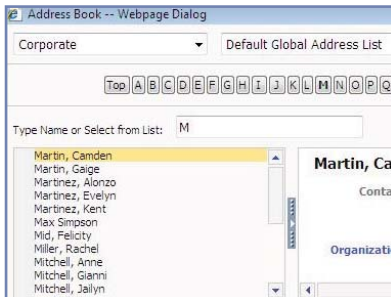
Address Book -- Webpage Dialog

Corporate

Default Global Address List

Top A B C D E F G H I J K L M N O P Q

Type Name or Select from List: M

Martin, Camden
Martin, Gaige
Martinez, Alonzo
Martinez, Evelyn
Martinez, Kent
Max Simpson
Mid, Felicity
Miller, Rachel
Mitchell, Anne
Mitchell, Gianni
Mitchell, Jailyn

Martin, Ca

Conta

Organizati